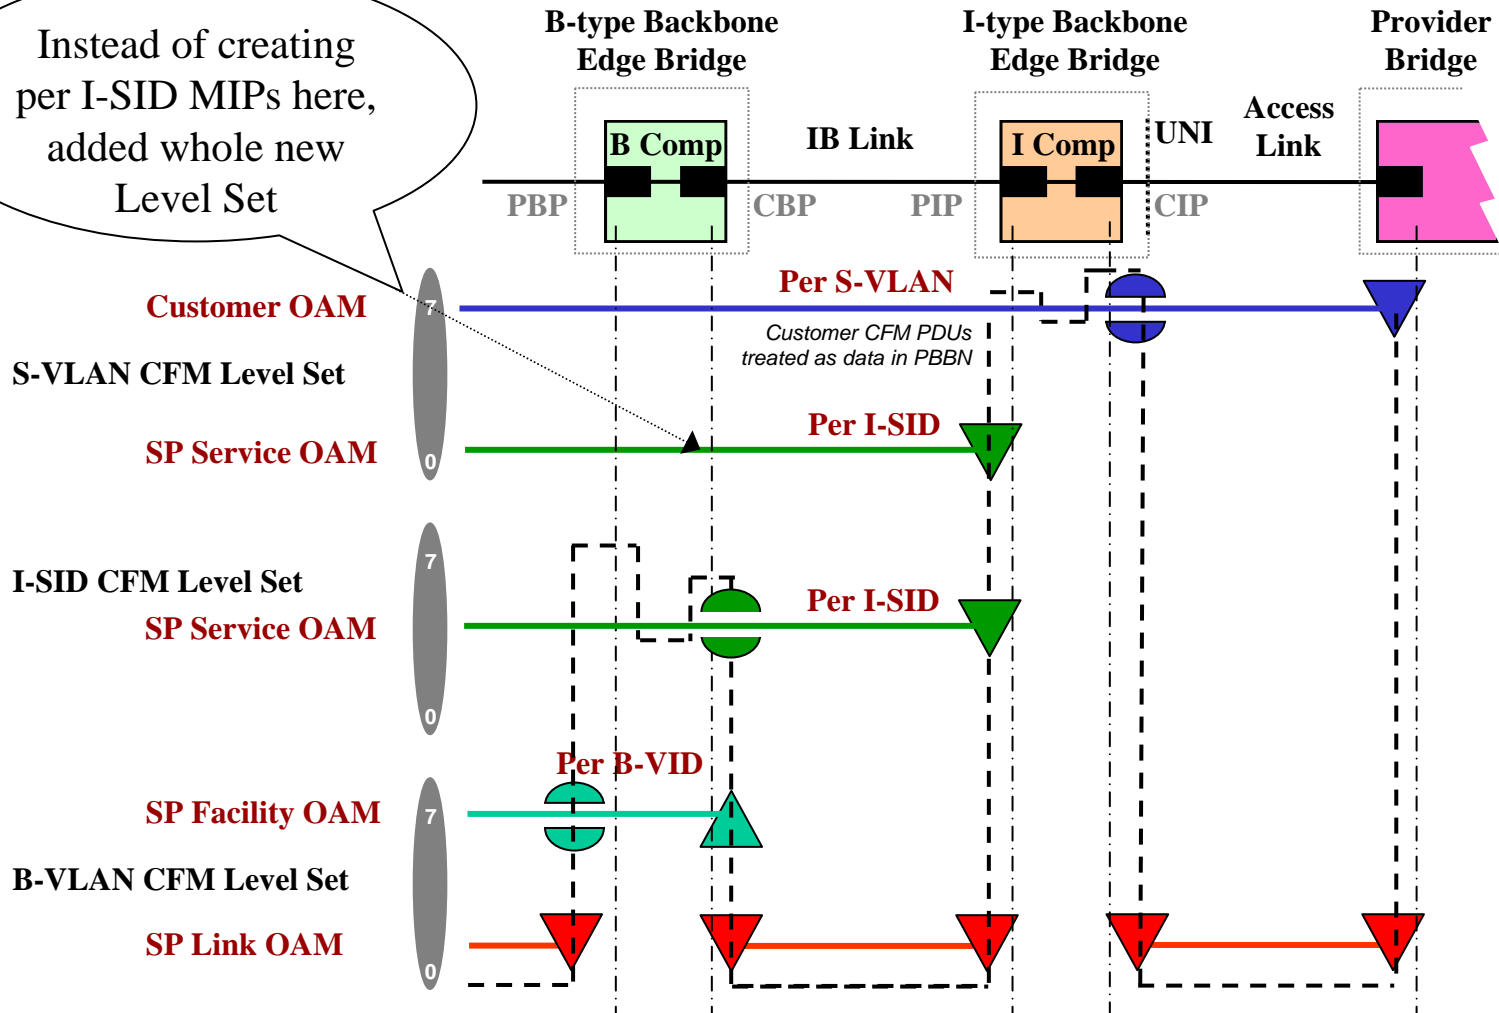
Instead of creating per I-SID MIPs here, added whole new Level Set

B-type Backbone Edge Bridge

I-type Backbone Edge Bridge

Provider Bridge

B Comp

IB Link

I Comp

UNI

Access Link

PBP

CBP

PIP

CIP

Customer OAM

7

Per S-VLAN

Customer CFM PDUs treated as data in PBBN

S-VLAN CFM Level Set

SP Service OAM

0

Per I-SID

7

I-SID CFM Level Set

SP Service OAM

Per I-SID

0

Per B-VID

SP Facility OAM

7

B-VLAN CFM Level Set

SP Link OAM

0